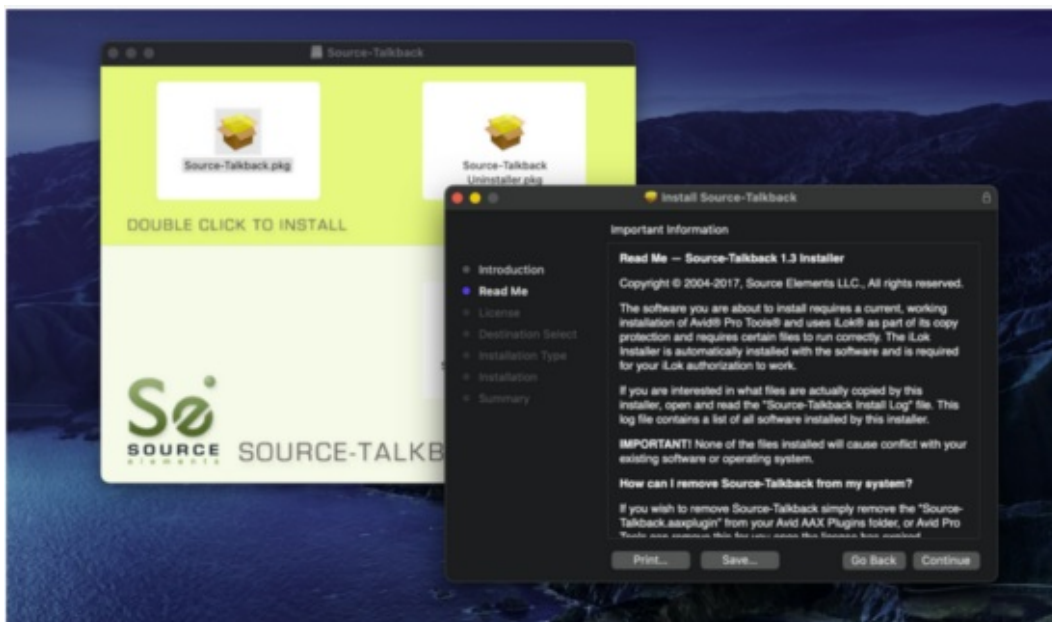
Source-Talkback

Source-Talkback.pkg

Source-Talkback Uninstaller.pkg

DOUBLE CLICK TO INSTALL

Se
SOURCE
elements

SOURCE-TALKB

Install Source-Talkback

Introduction
Read Me
License
Destination Select
Installation Type
Installation
Summary

Important Information

Read Me — Source-Talkback 1.3 Installer

Copyright © 2004-2017, Source Elements LLC., All rights reserved.

The software you are about to install requires a current, working installation of Avid® Pro Tools® and uses iLok® as part of its copy protection and requires certain files to run correctly. The iLok Installer is automatically installed with the software and is required for your iLok authorization to work.

If you are interested in what files are actually copied by this installer, open and read the "Source-Talkback Install Log" file. This log file contains a list of all software installed by this installer.

IMPORTANT! None of the files installed will cause conflict with your existing software or operating system.

How can I remove Source-Talkback from my system?

If you wish to remove Source-Talkback simply remove the "Source-Talkback.aaxplugin" from your Avid AAX Plugins folder, or Avid Pro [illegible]

Print...
Save...
Go Back
Continue